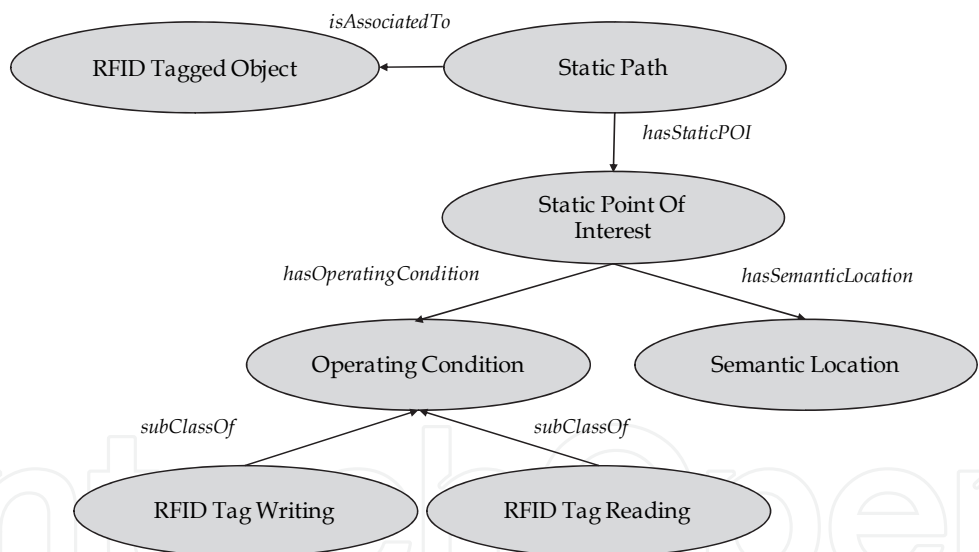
isAssociatedTo

RFID Tagged Object

Static Path

hasStaticPOI

Static Point Of Interest

hasOperatingCondition

hasSemanticLocation

Operating Condition

Semantic Location

subClassOf

subClassOf

RFID Tag Writing

RFID Tag Reading